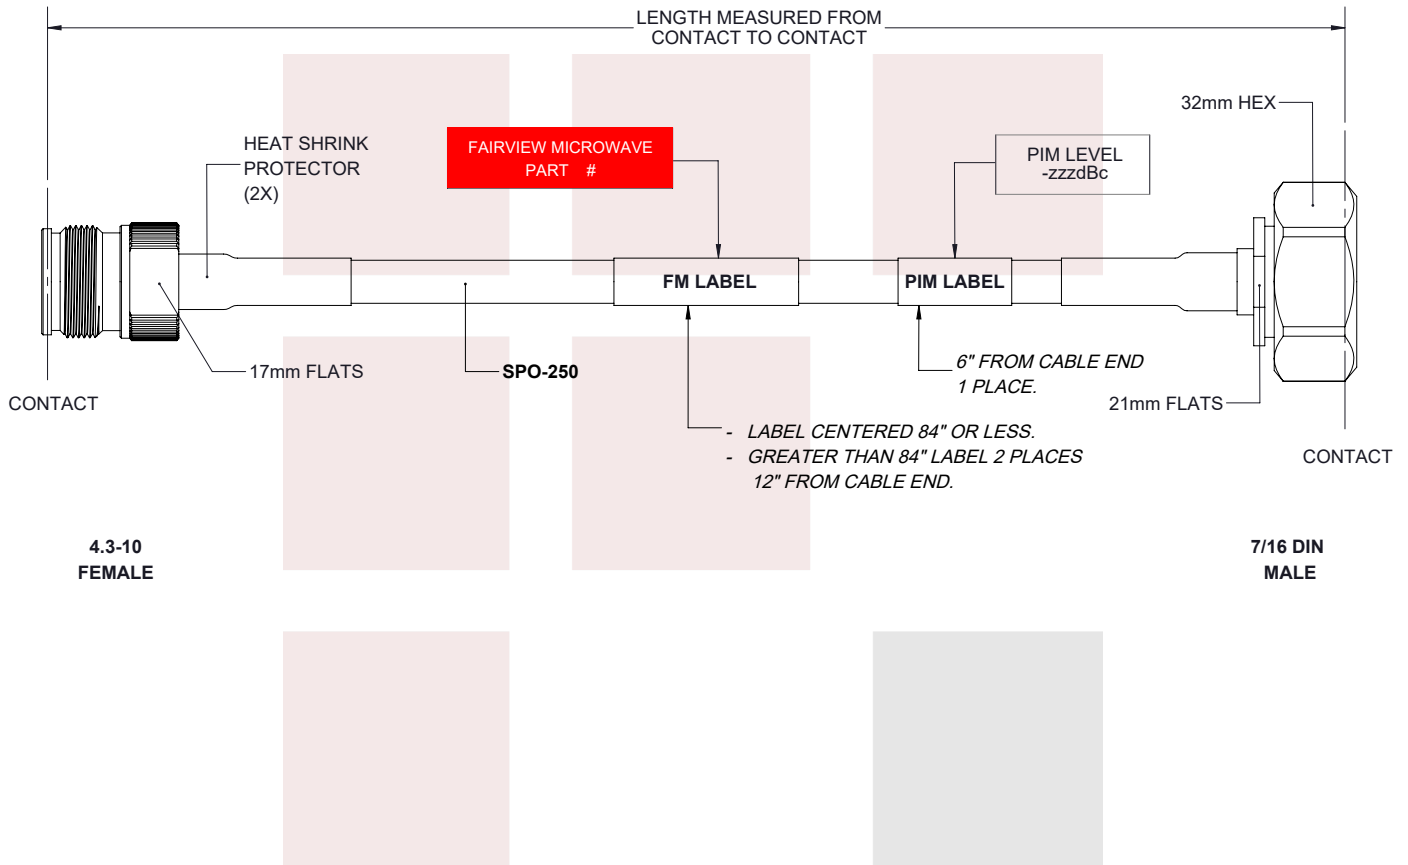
LENGTH MEASURED FROM
CONTACT TO CONTACT

32mm HEX

HEAT SHRINK
PROTECTOR
(2X)

FAIRVIEW MICROWAVE
PART #

PIM LEVEL
-zzzdBc

FM LABEL

PIM LABEL

17mm FLATS

SPO-250

6" FROM CABLE END
1 PLACE.

CONTACT

21mm FLATS

- LABEL CENTERED 84" OR LESS.
- GREATER THAN 84" LABEL 2 PLACES
12" FROM CABLE END.

CONTACT

4.3-10
FEMALE

7/16 DIN
MALE